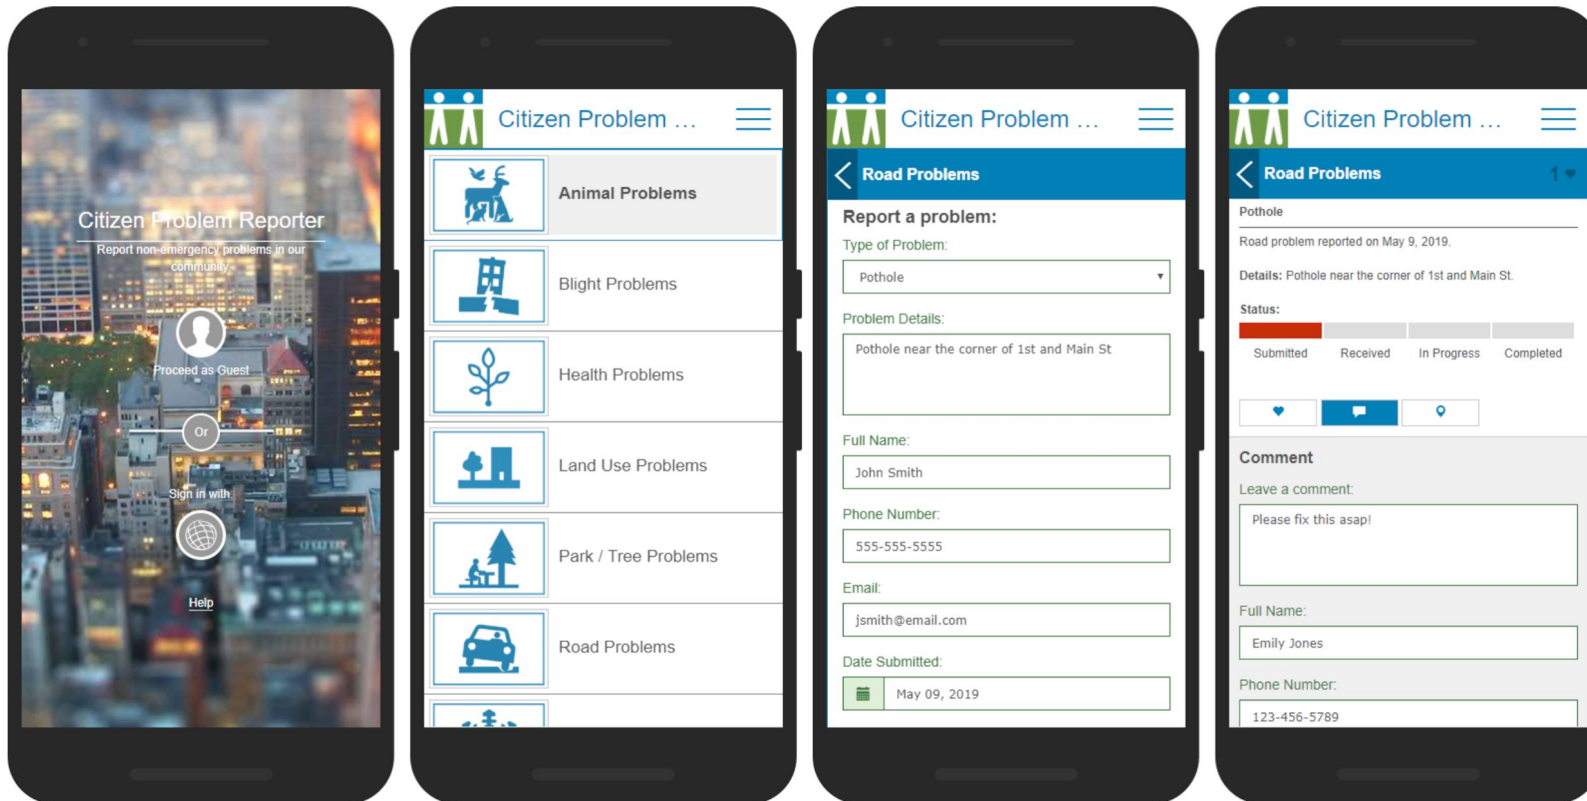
Citizen Problem Reporter
Report non-emergency problems in our community

Proceed as Guest

Or

Sign in with

Help

Citizen Problem ...

Animal Problems

Blight Problems

Health Problems

Land Use Problems

Park / Tree Problems

Road Problems

Citizen Problem ...

Road Problems

Report a problem:

Type of Problem:

Pothole

Problem Details:

Pothole near the corner of 1st and Main St

Full Name:

John Smith

Phone Number:

555-555-5555

Email:

jsmith@email.com

Date Submitted:

May 09, 2019

Citizen Problem ...

Road Problems

1

Pothole

Road problem reported on May 9, 2019.

Details: Pothole near the corner of 1st and Main St.

Status:

Submitted Received In Progress Completed

Comment

Leave a comment:

Please fix this asap!

Full Name:

Emily Jones

Phone Number:

123-456-5789